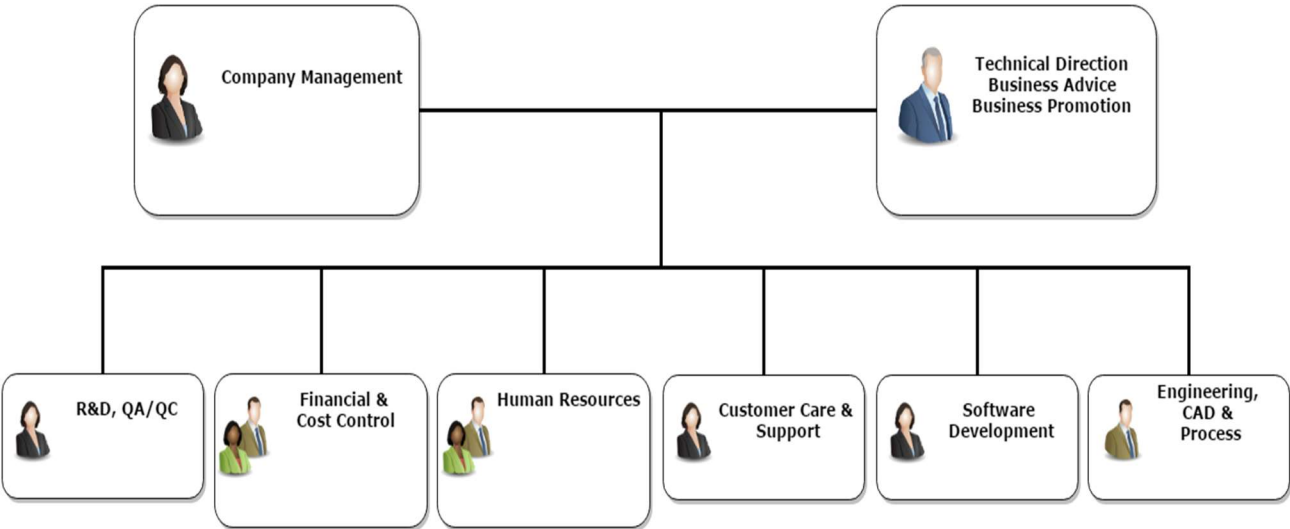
Company Management

Technical Direction
Business Advice
Business Promotion

R&D, QA/QC

Financial &
Cost Control

Human Resources

Customer Care &
Support

Software
Development

Engineering,
CAD &
Process